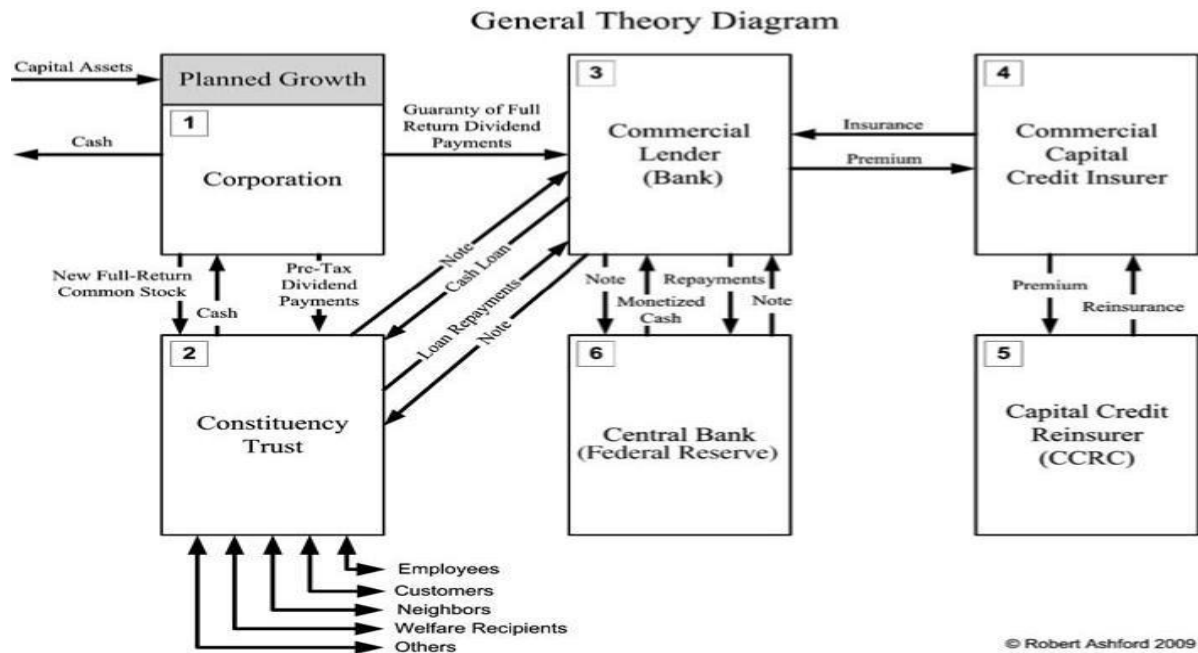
General Theory Diagram

Capital Assets

Planned Growth

1

Corporation

Cash

Guaranty of Full Return Dividend Payments

3

Commercial Lender (Bank)

Insurance

Premium

4

Commercial Capital Credit Insurer

New Full-Return Common Stock

Cash

Pre-Tax Dividend Payments

Note

Cash Loan

Loan Repayments

Note

Note

Monetized Cash

Repayments

Note

Premium

Reinsurance

2

Constituency Trust

6

Central Bank (Federal Reserve)

5

Capital Credit Reinsurer (CCRC)

Employees

Customers

Neighbors

Welfare Recipients

Others

© Robert Ashford 2009